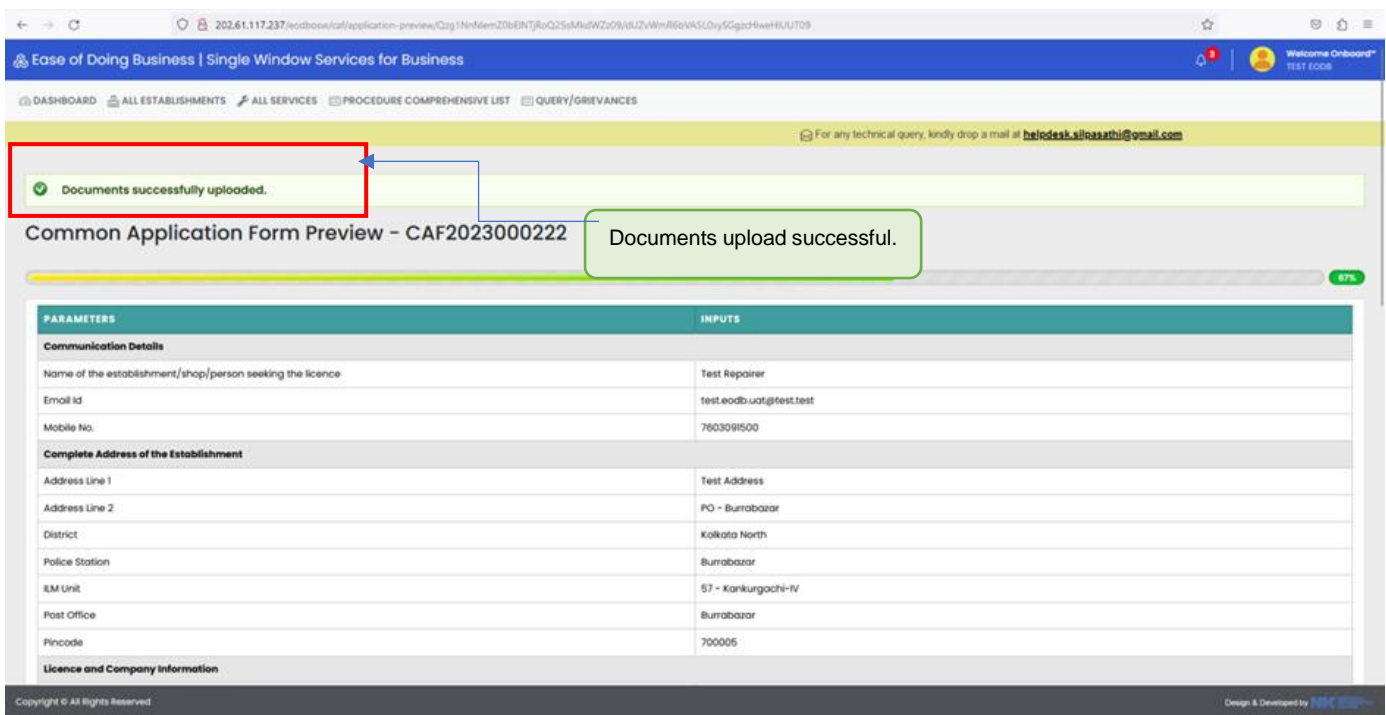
202.61.117.237/eodbosw/caf/application-preview/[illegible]

Ease of Doing Business | Single Window Services for Business

3

Welcome Onboard
TEST EODB

DASHBOARD ALL ESTABLISHMENTS ALL SERVICES PROCEDURE COMPREHENSIVE LIST QUERY/GRIEVANCES

For any technical query, kindly drop a mail at helpdesk.silpasathi@gmail.com

Documents successfully uploaded.

Documents upload successful.

Common Application Form Preview - CAF2023000222

67%

| PARAMETERS | INPUTS |
|---|---|
| Communication Details | |
| Name of the establishment/shop/person seeking the licence | Test Repairer |
| Email Id | test.eodb.uat@test.test |
| Mobile No. | 7603091500 |
| Complete Address of the Establishment | |
| Address Line 1 | Test Address |
| Address Line 2 | PO - Burrabazar |
| District | Kolkata North |
| Police Station | Burrabazar |
| ILM Unit | 57 - Kankurgachi-IV |
| Post Office | Burrabazar |
| Pincode | 700005 |
| Licence and Company Information | |

Copyright © All Rights Reserved

Design & Developed by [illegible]